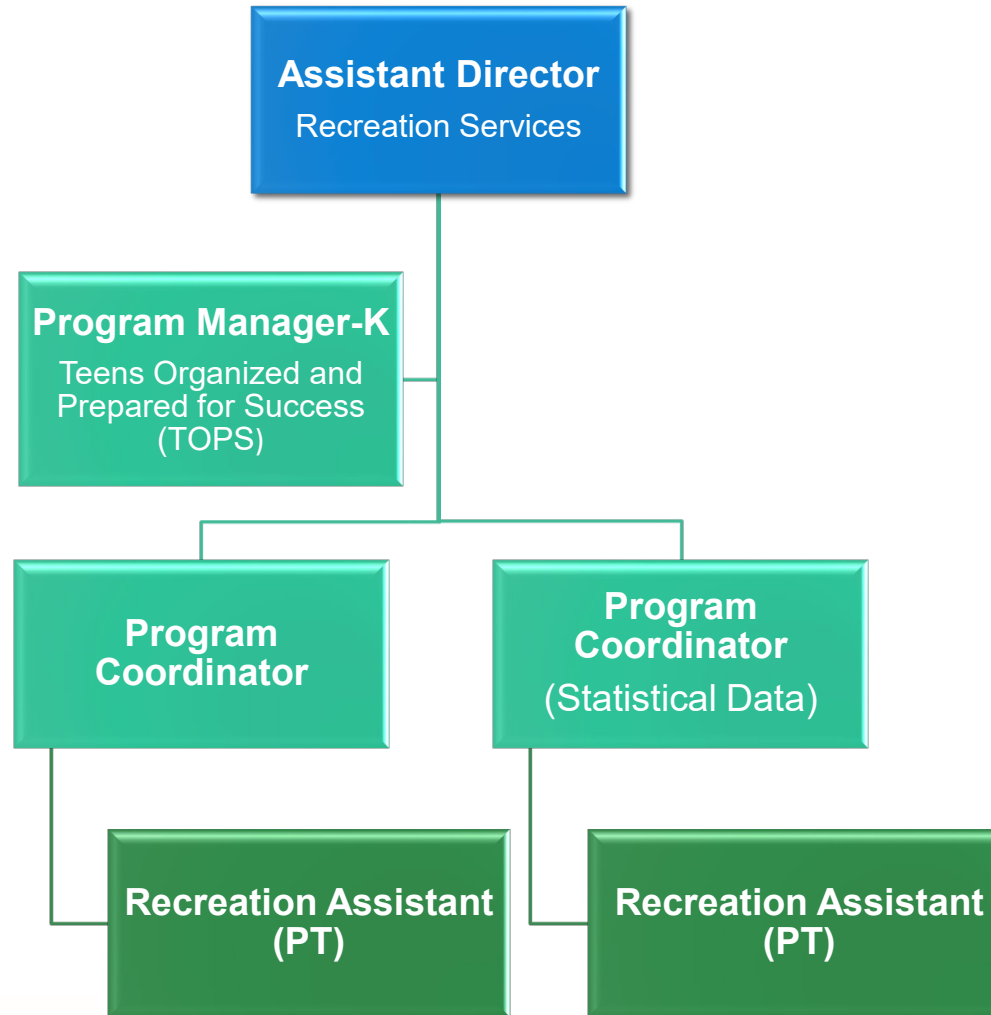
Assistant Director
Recreation Services

Program Manager-K
Teens Organized and Prepared for Success (TOPS)

Program Coordinator

Program Coordinator
(Statistical Data)

Recreation Assistant (PT)

Recreation Assistant (PT)